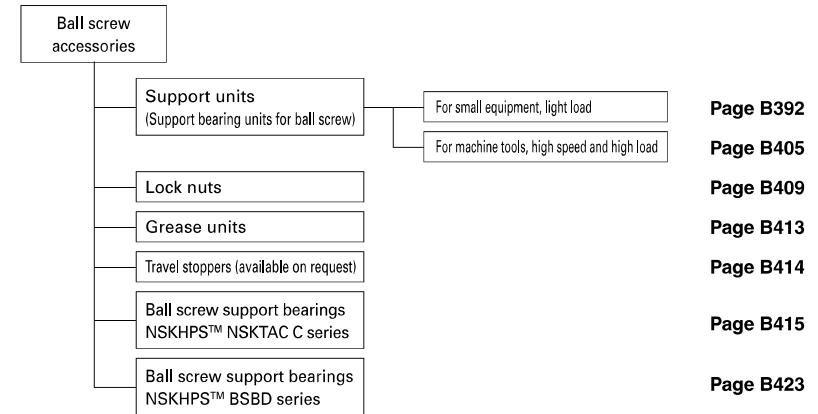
Ball screw accessories

Support units
(Support bearing units for ball screw)

For small equipment, light load

Page B392

For machine tools, high speed and high load

Page B405

Lock nuts

Page B409

Grease units

Page B413

Travel stoppers (available on request)

Page B414

Ball screw support bearings NSKHPS™ NSKTAC C series

Page B415

Ball screw support bearings NSKHPS™ BSBD series

Page B423